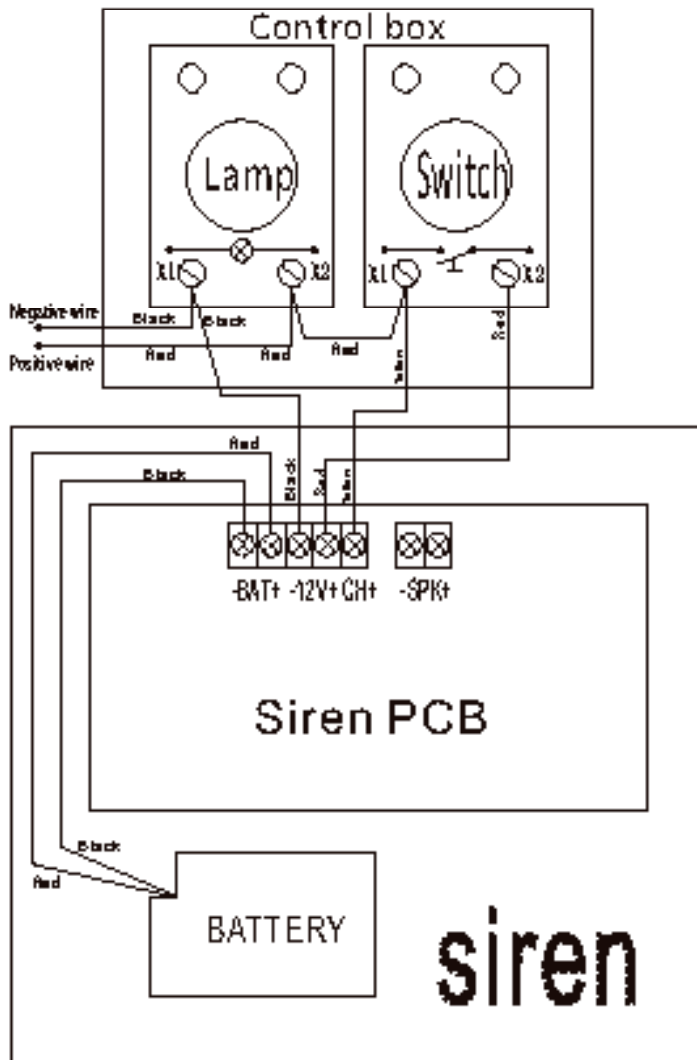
Control box

Lamp

Switch

X1 X2

X1 X2

Negative wire

Black

Black

Positive wire

Red

Red

Red

Yellow

Red

Red

Black

Black

Red

Yellow

-BAT+ -12V+ CH+

-SPK+

Siren PCB

Black

Red

BATTERY

siren